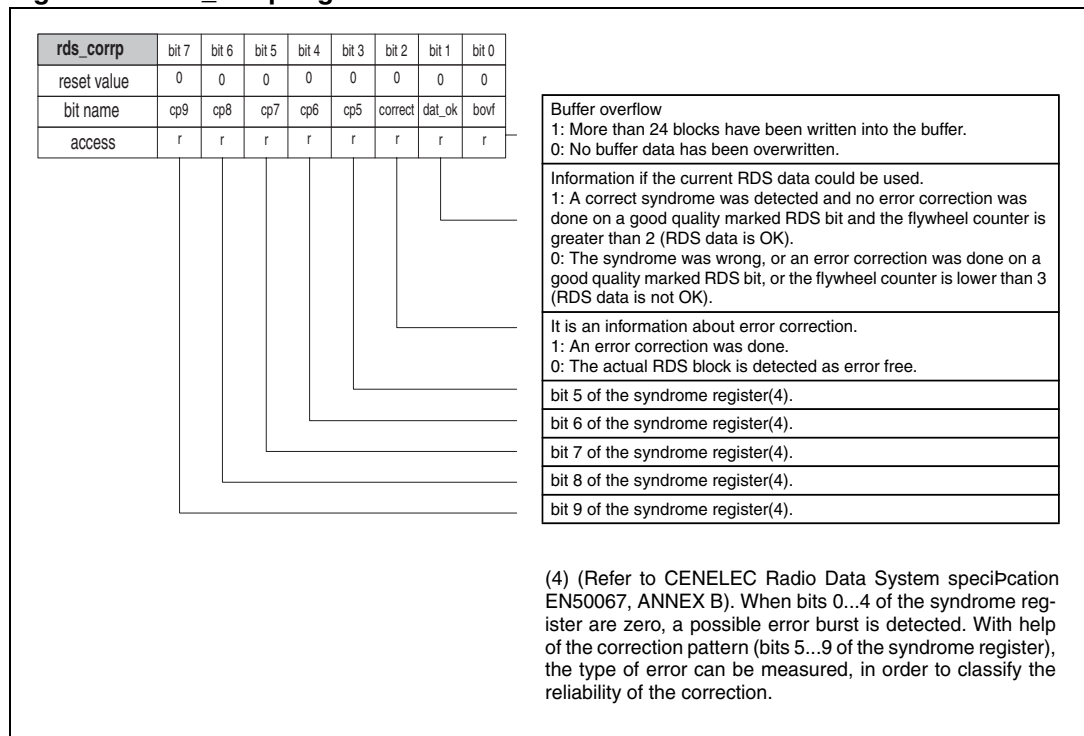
| rds_corrp | bit 7 | bit 6 | bit 5 | bit 4 | bit 3 | bit 2 | bit 1 | bit 0 |
|---|---|---|---|---|---|---|---|---|
| reset value | 0 | 0 | 0 | 0 | 0 | 0 | 0 | 0 |
| bit name | cp9 | cp8 | cp7 | cp6 | cp5 | correct | dat_ok | bovf |
| access | r | r | r | r | r | r | r | r |

Buffer overflow
1: More than 24 blocks have been written into the buffer.
0: No buffer data has been overwritten.

Information if the current RDS data could be used.
1: A correct syndrome was detected and no error correction was done on a good quality marked RDS bit and the flywheel counter is greater than 2 (RDS data is OK).
0: The syndrome was wrong, or an error correction was done on a good quality marked RDS bit, or the flywheel counter is lower than 3 (RDS data is not OK).

It is an information about error correction.
1: An error correction was done.
0: The actual RDS block is detected as error free.

bit 5 of the syndrome register(4).

bit 6 of the syndrome register(4).

bit 7 of the syndrome register(4).

bit 8 of the syndrome register(4).

bit 9 of the syndrome register(4).

(4) (Refer to CENELEC Radio Data System speciÞcation EN50067, ANNEX B). When bits 0...4 of the syndrome register are zero, a possible error burst is detected. With help of the correction pattern (bits 5...9 of the syndrome register), the type of error can be measured, in order to classify the reliability of the correction.